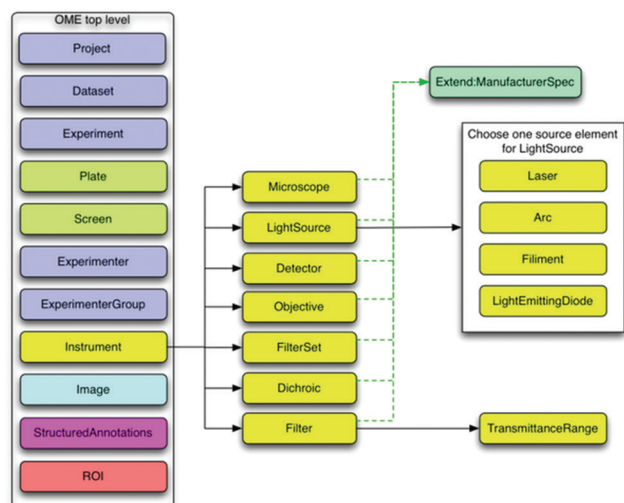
OME top level

Project

Dataset

Experiment

Plate

Screen

Experimenter

ExperimenterGroup

Instrument

Image

StructuredAnnotations

ROI

Microscope

LightSource

Detector

Objective

FilterSet

Dichroic

Filter

Extend:ManufacturerSpec

Choose one source element for LightSource

Laser

Arc

Filiment

LightEmittingDiode

TransmittanceRange